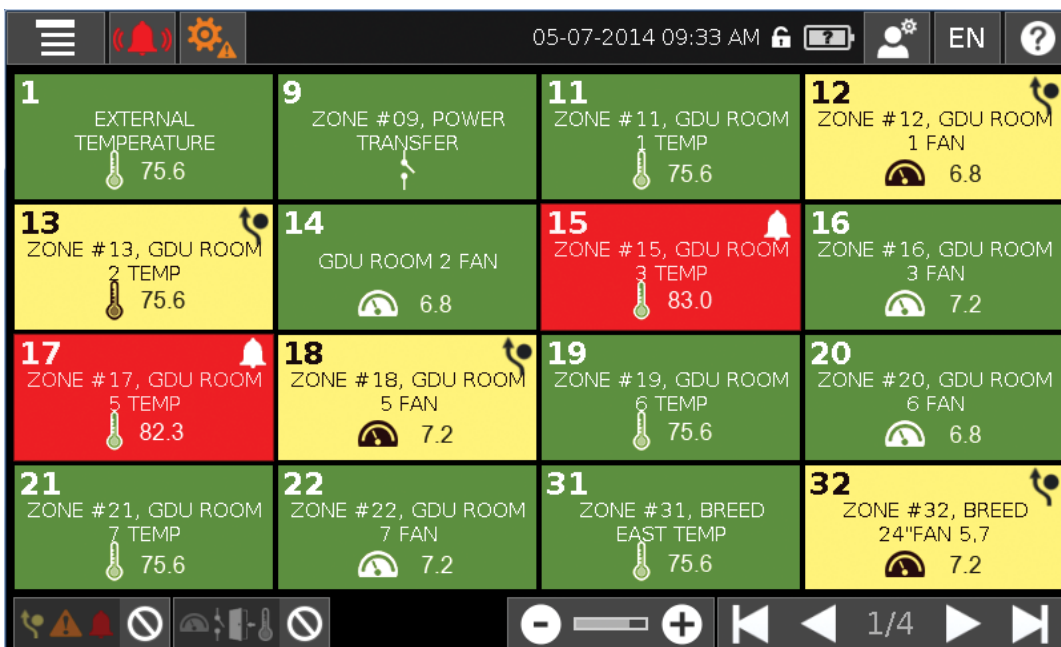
05-07-2014 09:33 AM

EN

1
EXTERNAL TEMPERATURE
75.6

9
ZONE #09, POWER TRANSFER

11
ZONE #11, GDU ROOM 1 TEMP
75.6

12
ZONE #12, GDU ROOM 1 FAN
6.8

13
ZONE #13, GDU ROOM 2 TEMP
75.6

14
GDU ROOM 2 FAN
6.8

15
ZONE #15, GDU ROOM 3 TEMP
83.0

16
ZONE #16, GDU ROOM 3 FAN
7.2

17
ZONE #17, GDU ROOM 5 TEMP
82.3

18
ZONE #18, GDU ROOM 5 FAN
7.2

19
ZONE #19, GDU ROOM 6 TEMP
75.6

20
ZONE #20, GDU ROOM 6 FAN
6.8

21
ZONE #21, GDU ROOM 7 TEMP
75.6

22
ZONE #22, GDU ROOM 7 FAN
7.2

31
ZONE #31, BREED EAST TEMP
75.6

32
ZONE #32, BREED 24"FAN 5,7
7.2

1/4